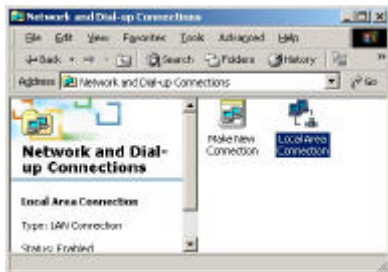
Network and Dial-up Connections

File Edit View Favorites Tools Advanced Help

Back Search Folders History

Address Network and Dial-up Connections Go

Network and Dial-up Connections

Local Area Connection

Type: LAN Connection

Status: Enabled

Make New Connection

Local Area Connection